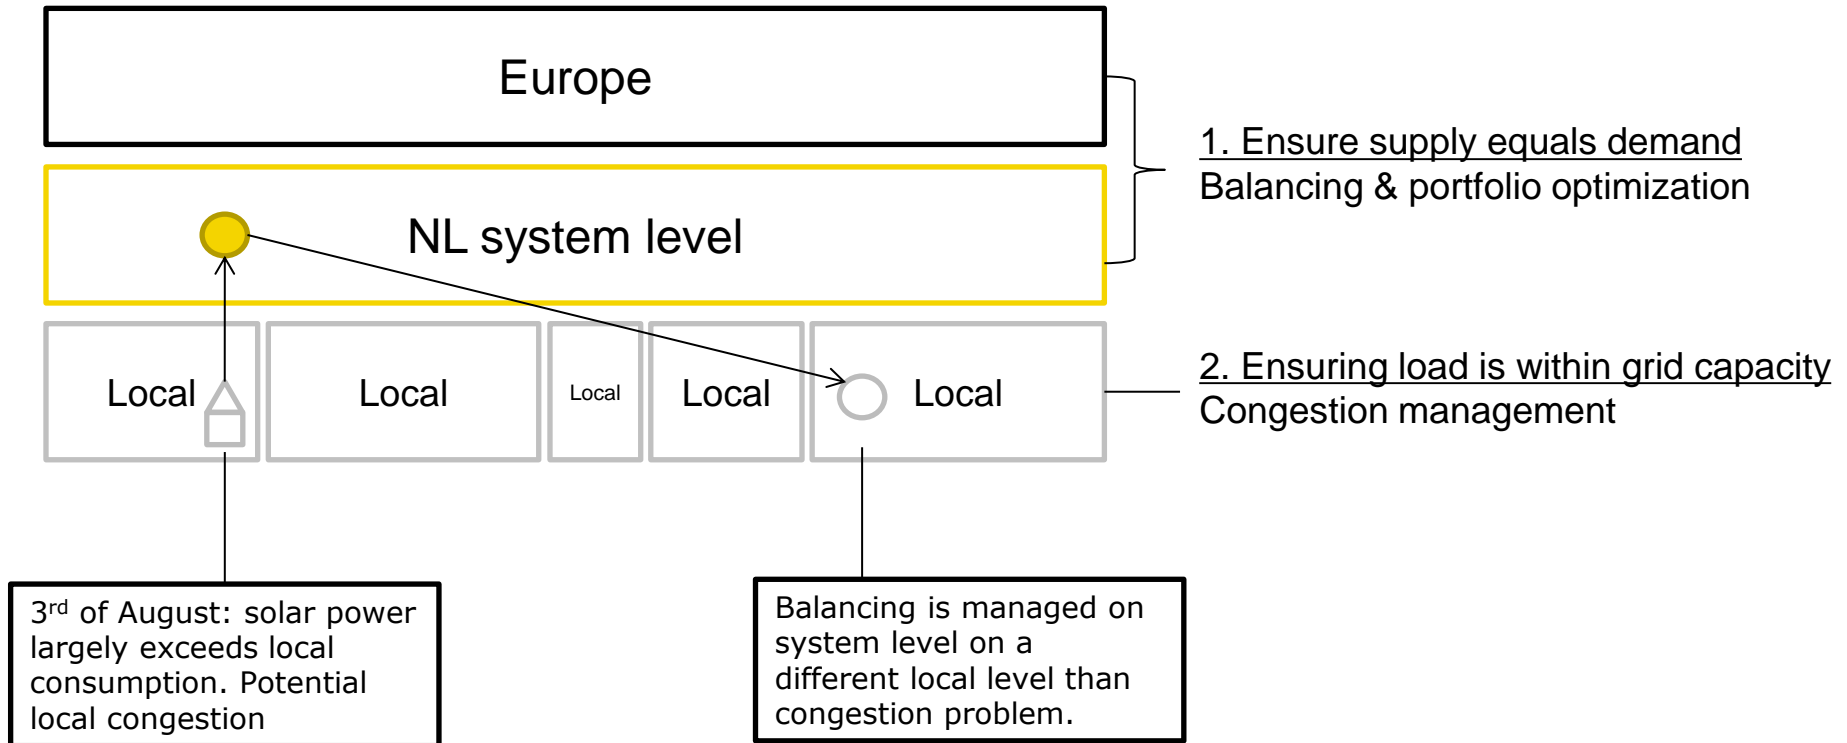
Europe

1. Ensure supply equals demand
Balancing & portfolio optimization

NL system level

Local

Local

Local

Local

Local

2. Ensuring load is within grid capacity
Congestion management

3$^{rd}$ of August: solar power largely exceeds local consumption. Potential local congestion

Balancing is managed on system level on a different local level than congestion problem.